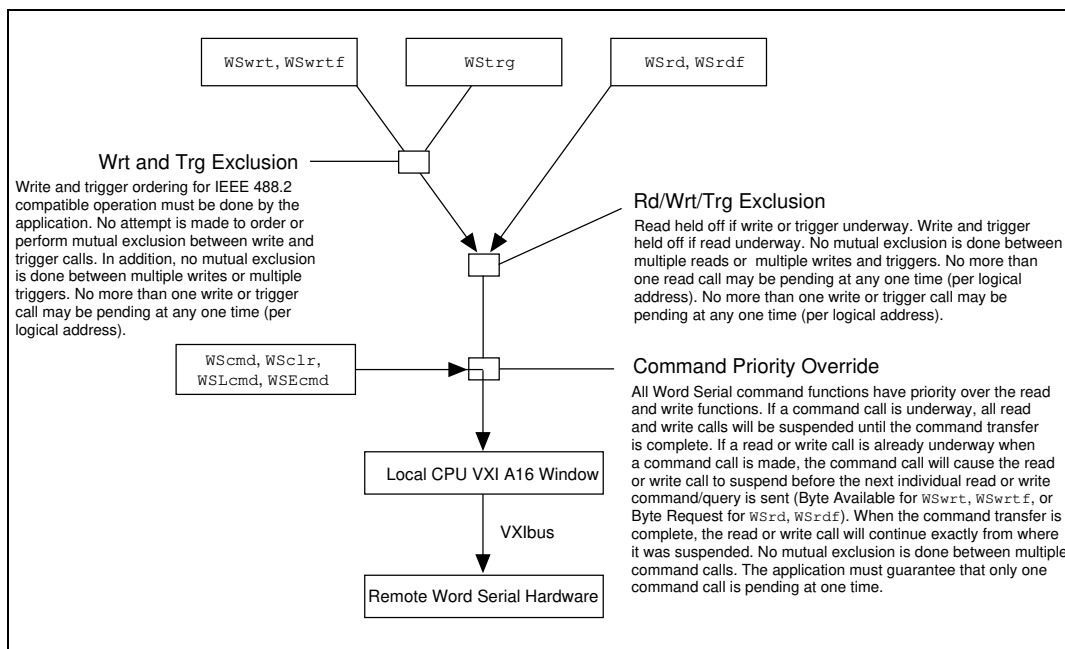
WSwrt, WSwrtf

WStrg

WSrd, WSrdf

Wrt and Trg Exclusion

Write and trigger ordering for IEEE 488.2 compatible operation must be done by the application. No attempt is made to order or perform mutual exclusion between write and trigger calls. In addition, no mutual exclusion is done between multiple writes or multiple triggers. No more than one write or trigger call may be pending at any one time (per logical address).

Rd/Wrt/Trg Exclusion

Read held off if write or trigger underway. Write and trigger held off if read underway. No mutual exclusion is done between multiple reads or multiple writes and triggers. No more than one read call may be pending at any one time (per logical address). No more than one write or trigger call may be pending at any one time (per logical address).

WScmd, WSclr, WSLcmd, WSEcmd

Command Priority Override

All Word Serial command functions have priority over the read and write functions. If a command call is underway, all read and write calls will be suspended until the command transfer is complete. If a read or write call is already underway when a command call is made, the command call will cause the read or write call to suspend before the next individual read or write command/query is sent (Byte Available for WSwrt, WSwrtf, or Byte Request for WSrd, WSrdf). When the command transfer is complete, the read or write call will continue exactly from where it was suspended. No mutual exclusion is done between multiple command calls. The application must guarantee that only one command call is pending at one time.

Local CPU VXI A16 Window

VXIbus

Remote Word Serial Hardware